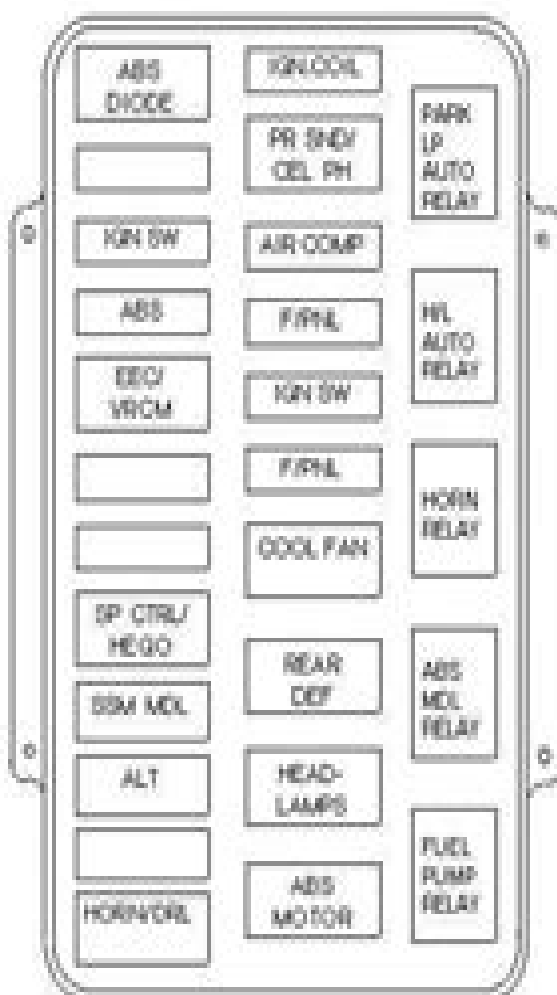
ABS DIODE

IGN SW

ABS

EEC/ VRCM

SP CTRL/ HEGO

SSM MDL

ALT

HORN/DRL

IGN COIL

PR SND/ OEL PH

AIR COMP

F/PNL

IGN SW

F/PNL

COOL FAN

REAR DEF

HEAD-LAMPS

ABS MOTOR

PARK LP AUTO RELAY

HL AUTO RELAY

HORN RELAY

ABS MDL RELAY

FUEL PUMP RELAY